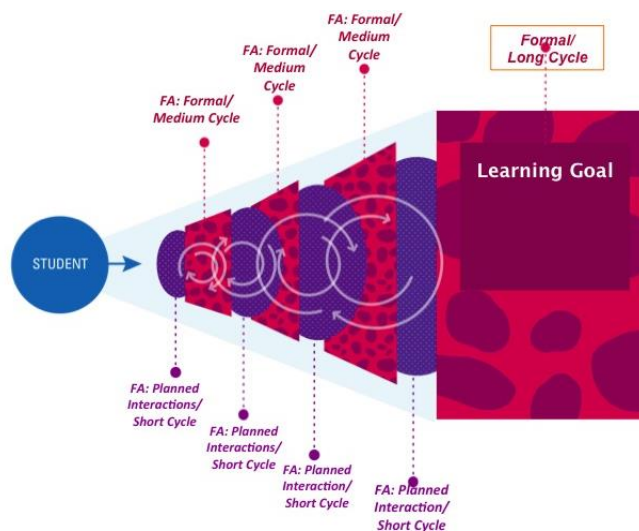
FA: Formal/ Medium Cycle

FA: Formal/ Medium Cycle

FA: Formal/ Medium Cycle

Formal/ Long Cycle

Learning Goal

STUDENT

FA: Planned Interactions/ Short Cycle

FA: Planned Interactions/ Short Cycle

FA: Planned Interaction/ Short Cycle

FA: Planned Interaction/ Short Cycle